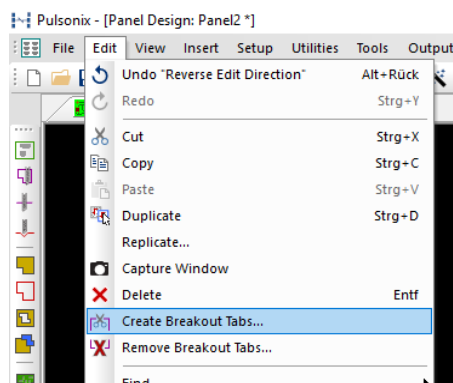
Pulsonix - [Panel Design: Panel2 *]

File Edit View Insert Setup Utilities Tools Output

Undo "Reverse Edit Direction" Alt+Rück
Redo Strg+Y
Cut Strg+X
Copy Strg+C
Paste Strg+V
Duplicate Strg+D
Replicate...
Capture Window
Delete Entf
Create Breakout Tabs...
Remove Breakout Tabs...
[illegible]